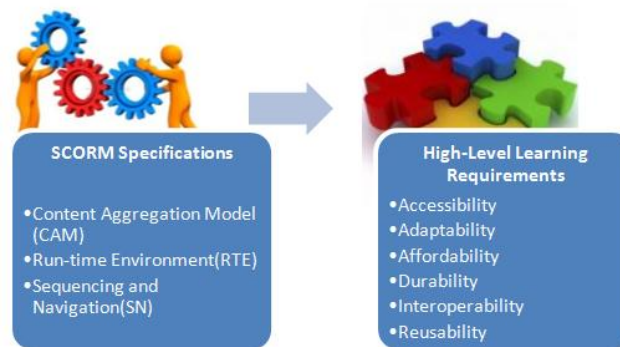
SCORM Specifications

•Content Aggregation Model (CAM)
•Run-time Environment(RTE)
•Sequencing and Navigation(SN)

High-Level Learning Requirements

•Accessibility
•Adaptability
•Affordability
•Durability
•Interoperability
•Reusability